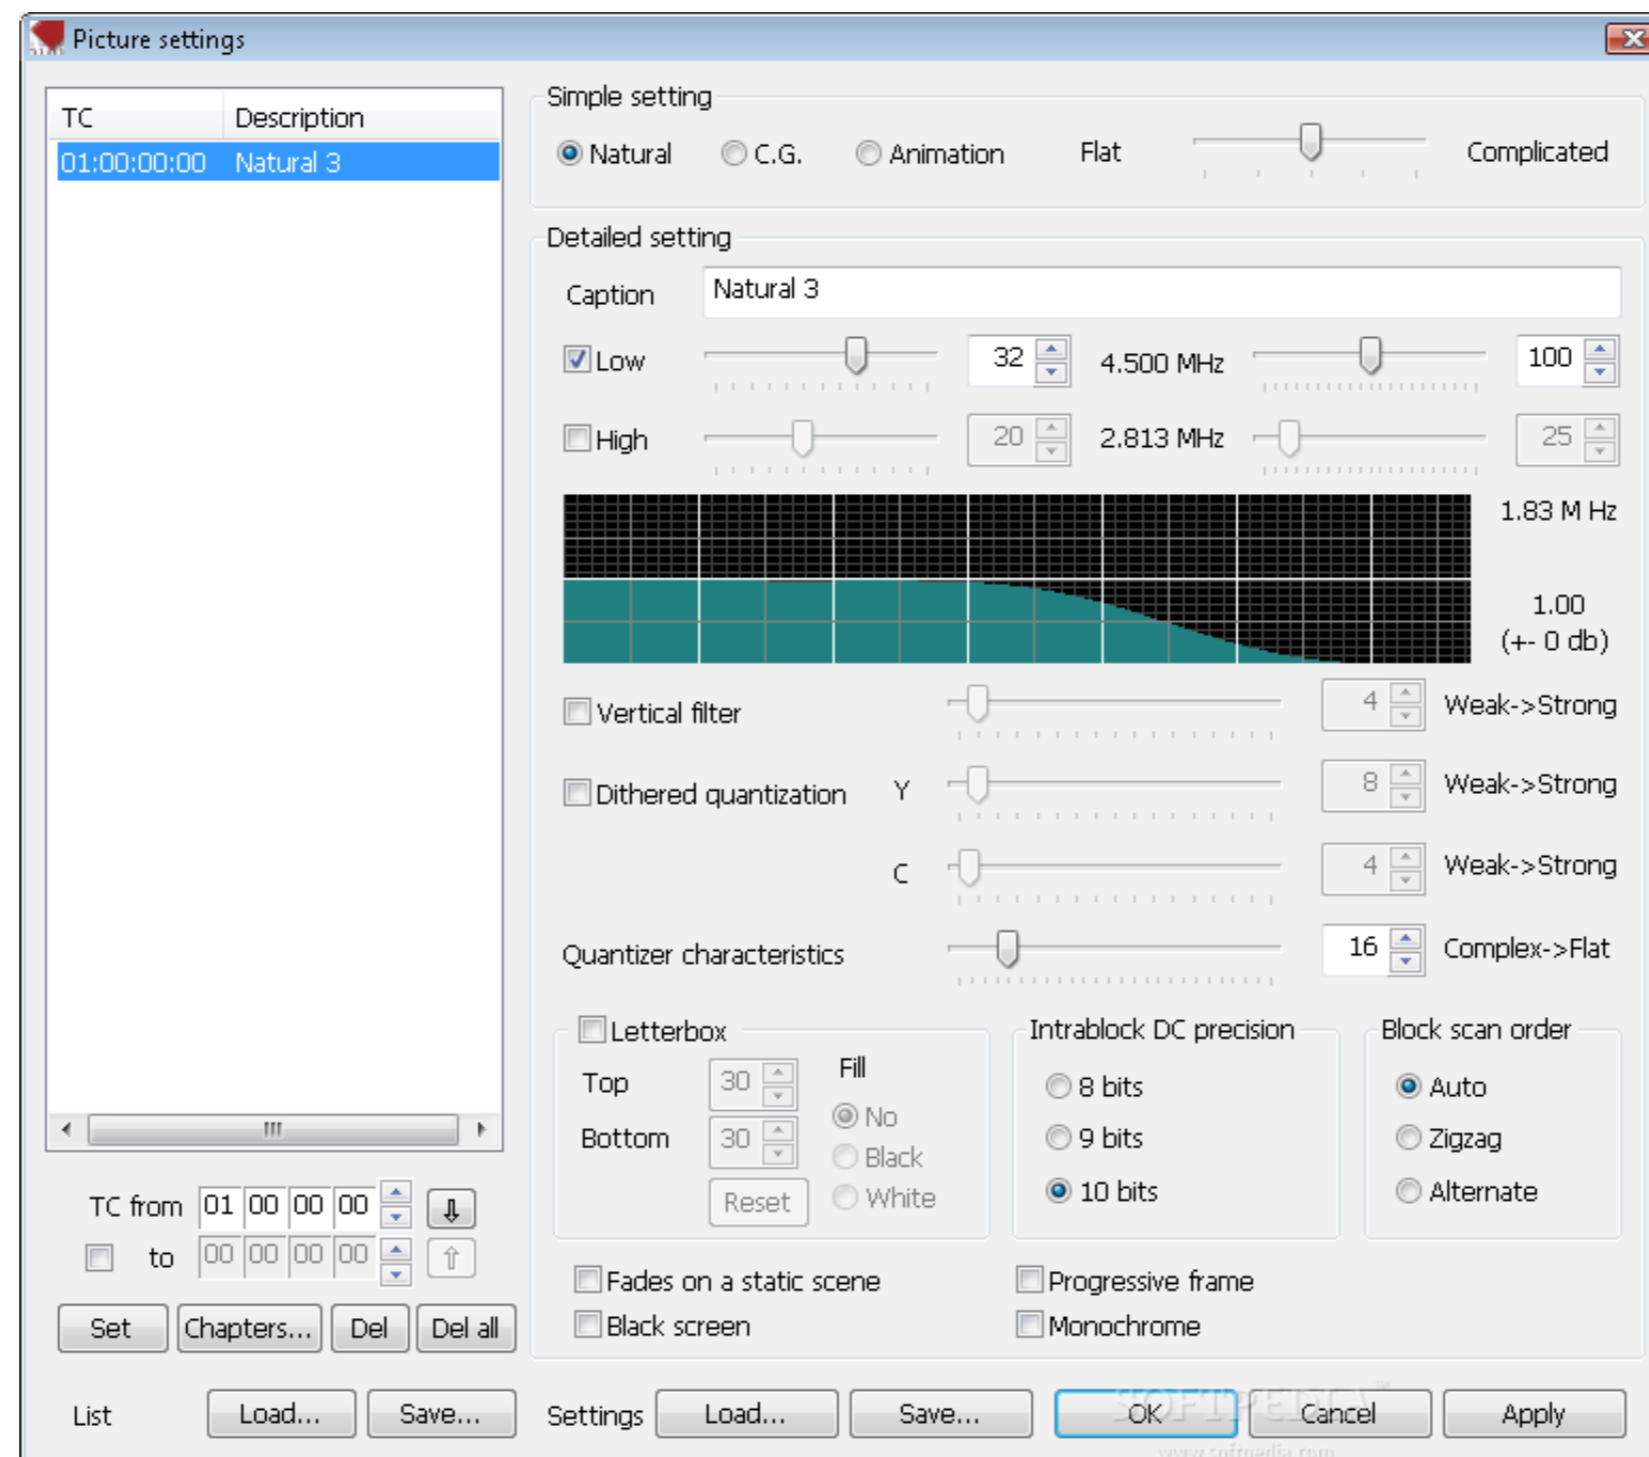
Picture settings

| TC | Description |
|---|---|
| 01:00:00:00 | Natural 3 |

III

TC from 01 00 00 00

to 00 00 00 00

Set Chapters... Del Del all

Simple setting

Natural C.G. Animation Flat Complicated

Detailed setting

Caption Natural 3

Low 32 4.500 MHz 100

High 20 2.813 MHz 25

1.83 M Hz

1.00 (+- 0 db)

Vertical filter 4 Weak->Strong

Dithered quantization Y 8 Weak->Strong

C 4 Weak->Strong

Quantizer characteristics 16 Complex->Flat

Letterbox

Top 30

Bottom 30

Reset

Fill

No

Black

White

Intrablock DC precision

8 bits

9 bits

10 bits

Block scan order

Auto

Zigzag

Alternate

Fades on a static scene

Black screen

Progressive frame

Monochrome

List Load... Save... Settings Load... Save... OK Cancel Apply

SOFTPEDIA

www.softpedia.com